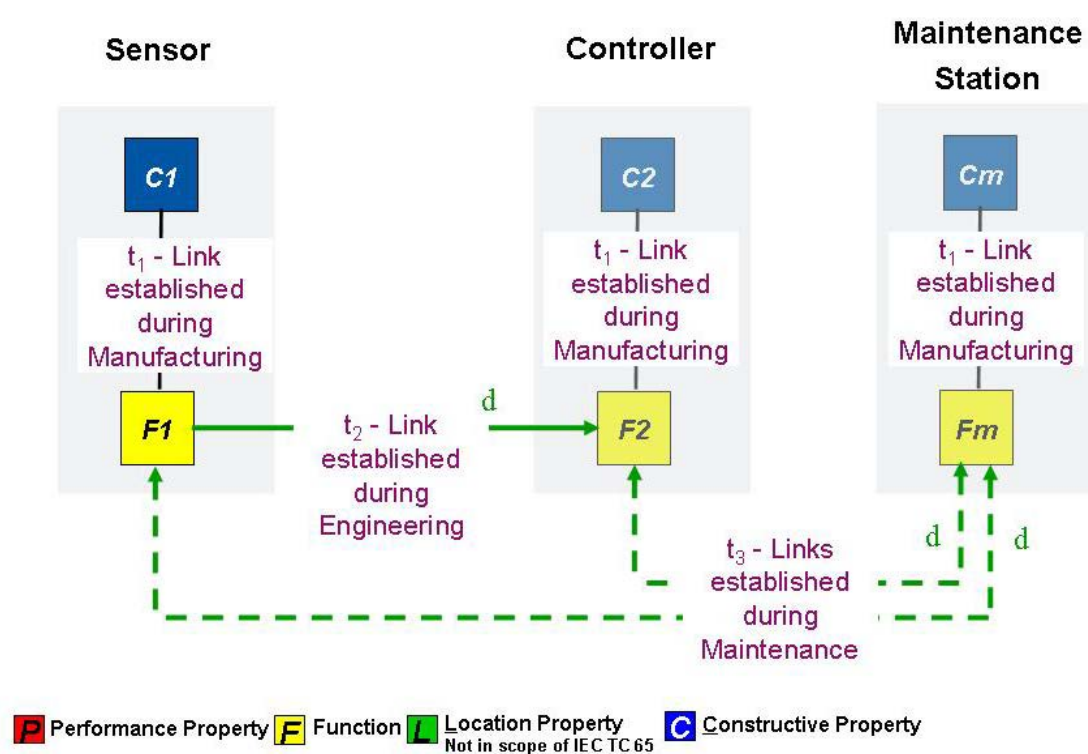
Sensor

Controller

Maintenance Station

C1

C2

Cm

$t_1$ - Link established during Manufacturing

$t_1$ - Link established during Manufacturing

$t_1$ - Link established during Manufacturing

F1

d

$t_2$ - Link established during Engineering

F2

Fm

d

d

$t_3$ - Links established during Maintenance

P Performance Property F Function L Location Property Not in scope of IEC TC 65 C Constructive Property